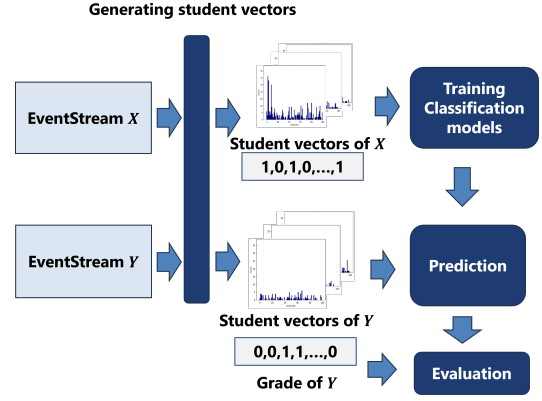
Generating student vectors

EventStream $X$

EventStream $Y$

Student vectors of $X$

1,0,1,0,...,1

Student vectors of $Y$

0,0,1,1,...,0

Grade of $Y$

Training Classification models

Prediction

Evaluation